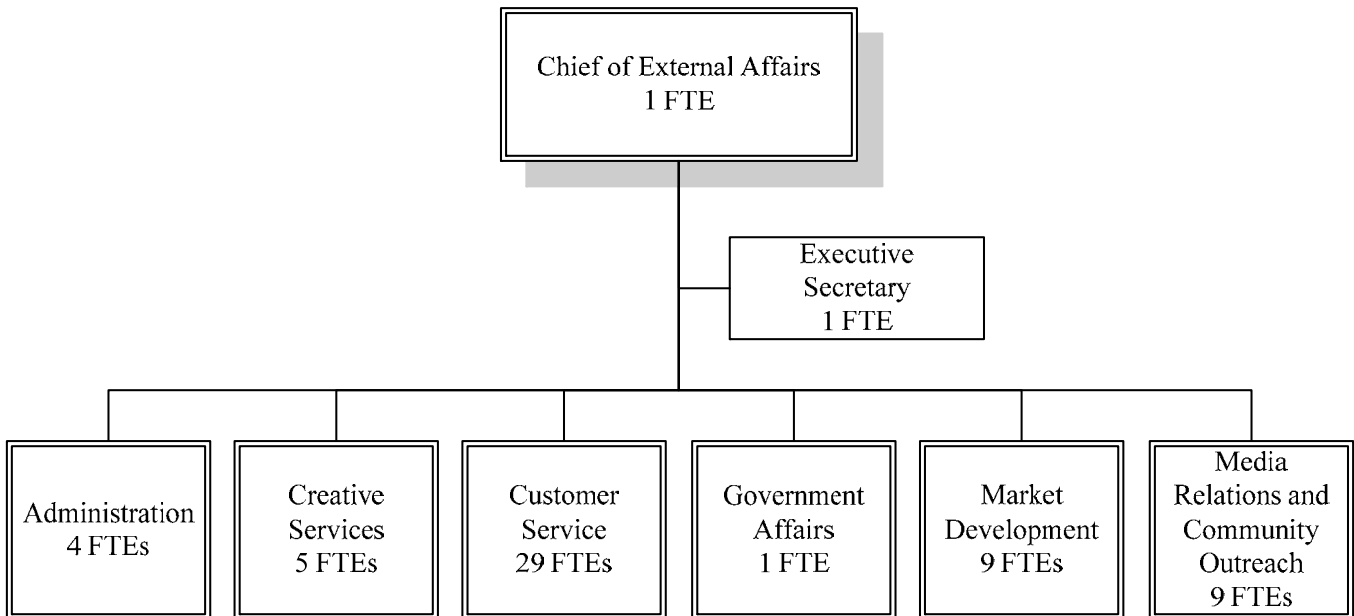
Chief of External Affairs
1 FTE

Executive Secretary
1 FTE

Administration
4 FTEs

Creative Services
5 FTEs

Customer Service
29 FTEs

Government Affairs
1 FTE

Market Development
9 FTEs

Media Relations and Community Outreach
9 FTEs